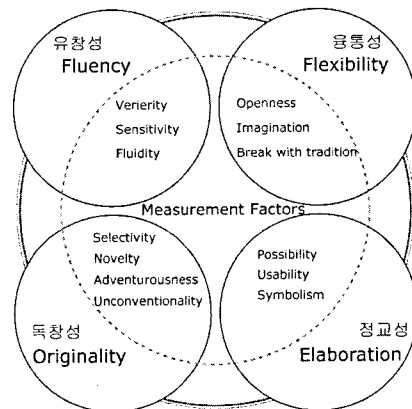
유창성
Fluency

융통성
Flexibility

Verierity
Sensitivity
Fluidity

Openness
Imagination
Break with tradition

Measurement Factors

Selectivity
Novelty
Adventurousness
Unconventionality

Possibility
Usability
Symbolism

독창성
Originality

정교성
Elaboration